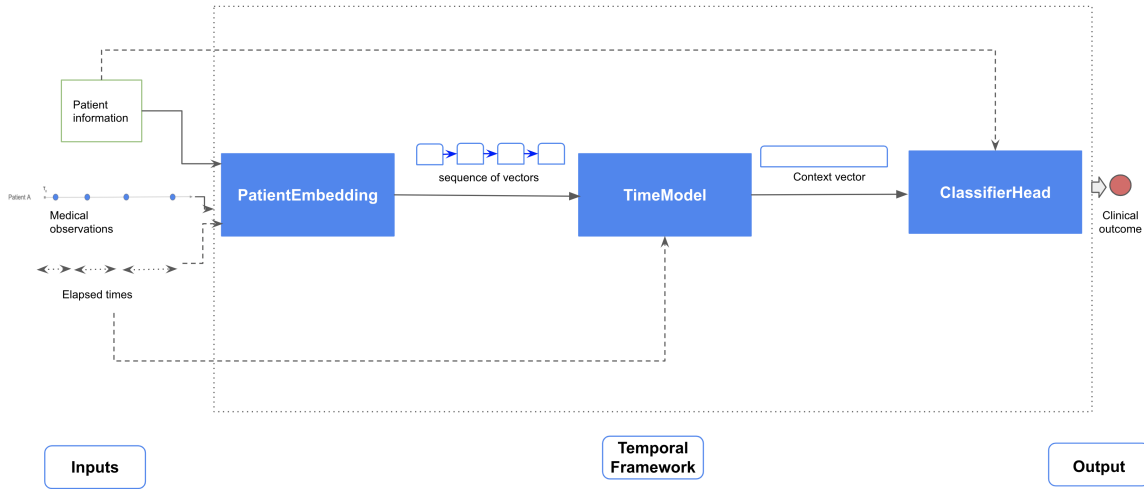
Patient information

Patient A

Medical observations

Elapsed times

PatientEmbedding

sequence of vectors

TimeModel

Context vector

ClassifierHead

Clinical outcome

Inputs

Temporal Framework

Output